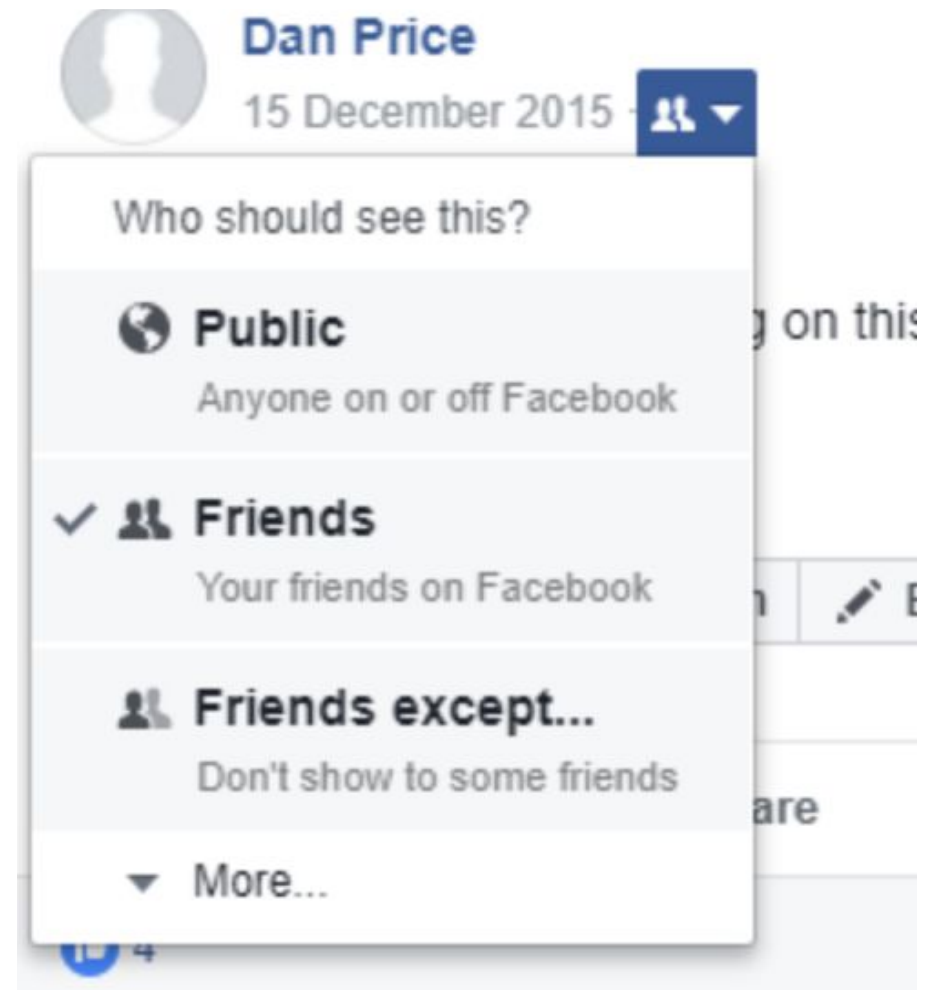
Dan Price
15 December 2015 ·

Who should see this?

Public
Anyone on or off Facebook

✓ Friends
Your friends on Facebook

Friends except...
Don't show to some friends

More...

g on this

n

E

are

4